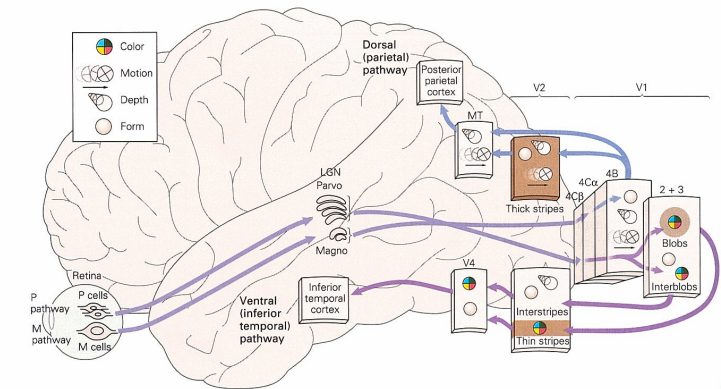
Color
Motion
Depth
Form

Dorsal (parietal) pathway

Posterior parietal cortex

V2

V1

MT

4B

4Cα

4Cβ

2 + 3

Thick stripes

LGN
Parvo

Magno

Blobs

Interblobs

Retina

P pathway

P cells

M pathway

M cells

Ventral (inferior temporal) pathway

Inferior temporal cortex

V4

Interstripes

Thin stripes